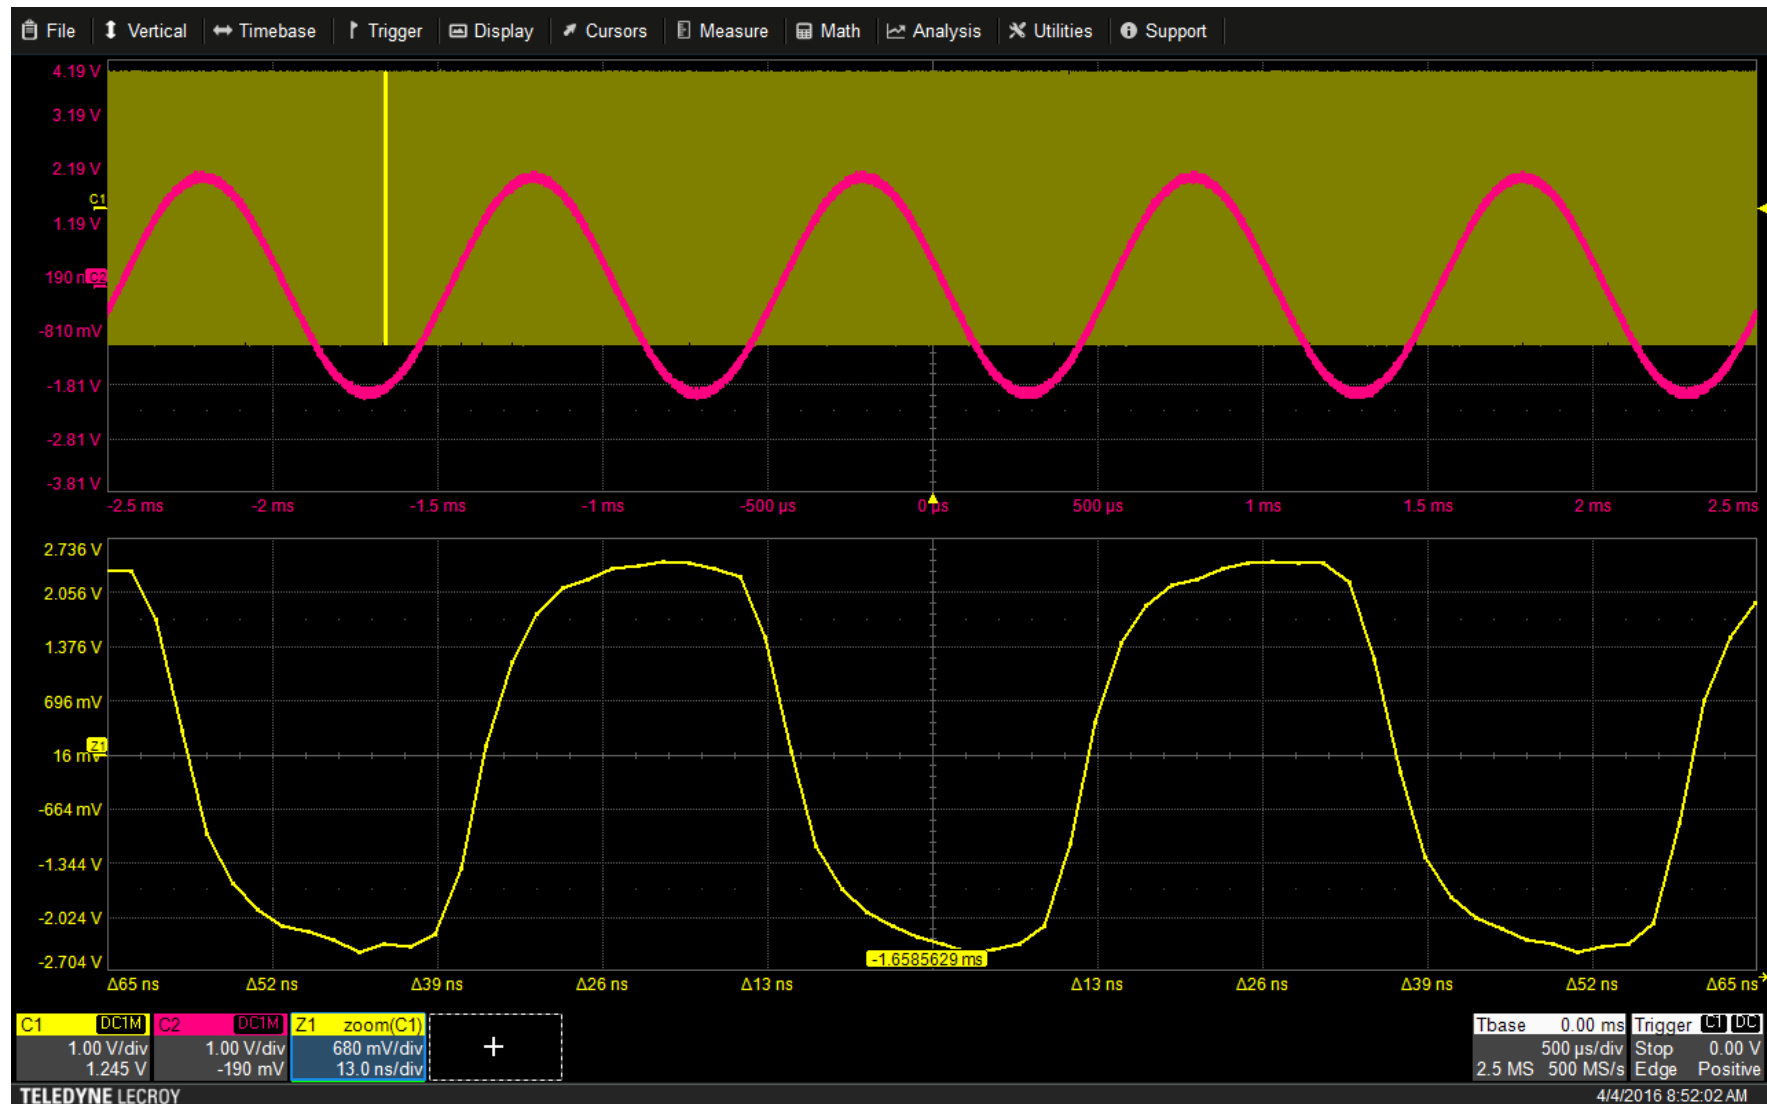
File Vertical Timebase Trigger Display Cursors Measure Math Analysis Utilities Support

4.19 V
3.19 V
2.19 V
C1
1.19 V
190 m C2
-810 mV
-1.81 V
-2.81 V
-3.81 V

-2.5 ms -2 ms -1.5 ms -1 ms -500 µs 0 µs 500 µs 1 ms 1.5 ms 2 ms 2.5 ms

2.736 V
2.056 V
1.376 V
696 mV
Z1
16 mV
-664 mV
-1.344 V
-2.024 V
-2.704 V

-1.6585629 ms

Δ65 ns Δ52 ns Δ39 ns Δ26 ns Δ13 ns Δ13 ns Δ26 ns Δ39 ns Δ52 ns Δ65 ns

| C1 DC1M | C2 DC1M | Z1 zoom(C1) |
|---|---|---|
| 1.00 V/div | 1.00 V/div | 680 mV/div |
| 1.245 V | -190 mV | 13.0 ns/div |

+

| Tbase 0.00 ms | Trigger C1 DC |
|---|---|
| 500 µs/div | Stop 0.00 V |
| 2.5 MS 500 MS/s | Edge Positive |

TELEDYNE LECROY
4/4/2016 8:52:02 AM